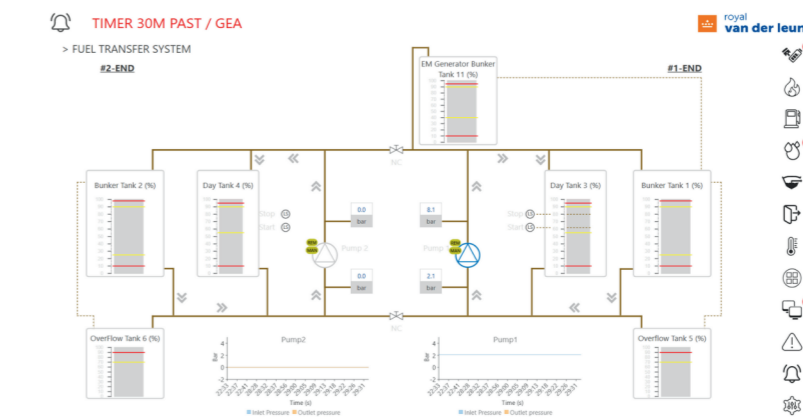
TIMER 30M PAST / GEA

> FUEL TRANSFER SYSTEM

royal van der leun

#2-END

#1-END

EM Generator Bunker Tank 11 (%)

NC

Bunker Tank 2 (%)

Day Tank 4 (%)

Stop

Start

0.0

bar

Pump 2

0.0

bar

8.1

bar

Pump 1

2.1

bar

Day Tank 3 (%)

Stop

Start

Bunker Tank 1 (%)

NC

OverFlow Tank 6 (%)

Pump2

Bar

Time (s)

Inlet Pressure Outlet pressure

Pump1

Bar

Time (s)

Inlet Pressure Outlet pressure

OverFlow Tank 5 (%)